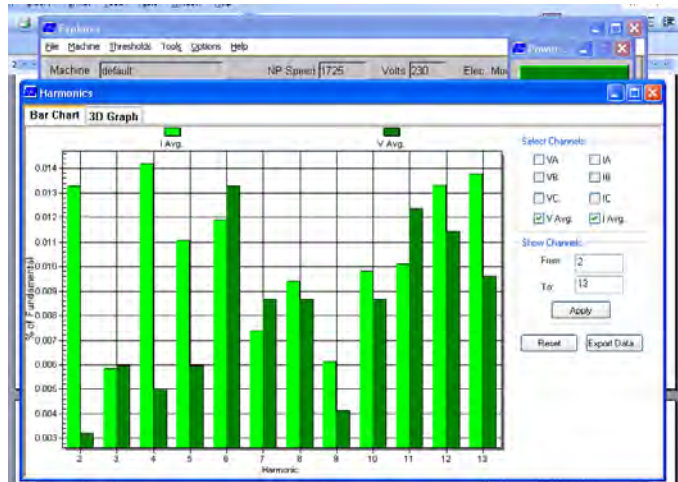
Explorer

File Machine Thresholds Tools Options Help

Machine default

NP Speed 1725

Volts 230

Elec. Mo

Power

Harmonics

Bar Chart

3D Graph

I Avg.

V Avg.

0.014

0.013

0.012

0.011

0.010

0.009

0.008

0.007

0.006

0.005

0.004

0.003

% of Fundamental

2 3 4 5 6 7 8 9 10 11 12 13

Harmonic

Select Channels

VA

IA

VB

IB

VC

IC

V Avg.

I Avg.

Show Channels

From: 2

To: 13

Apply

Reset

Export Data